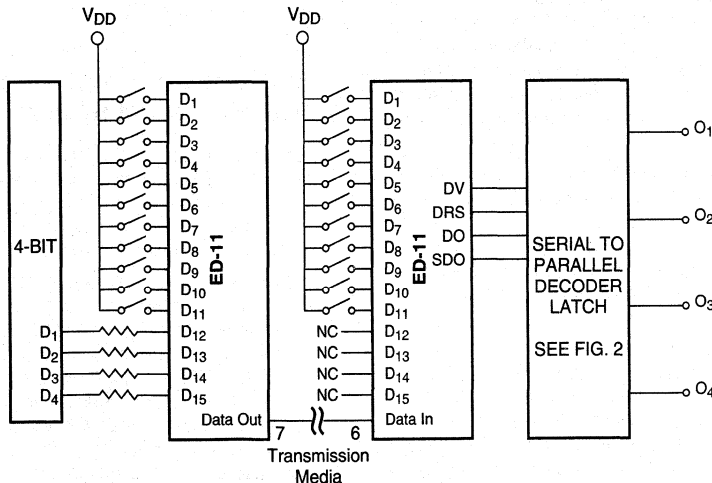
$V_{DD}$

$V_{DD}$

4-BIT

$D_1$
$D_2$
$D_3$
$D_4$

$D_1$
$D_2$
$D_3$
$D_4$
$D_5$
$D_6$
$D_7$
$D_8$
$D_9$
$D_{10}$
$D_{11}$
$D_{12}$
$D_{13}$
$D_{14}$
$D_{15}$

ED-11

Data Out

7

Transmission Media

6

NC
NC
NC
NC

$D_1$
$D_2$
$D_3$
$D_4$
$D_5$
$D_6$
$D_7$
$D_8$
$D_9$
$D_{10}$
$D_{11}$
$D_{12}$
$D_{13}$
$D_{14}$
$D_{15}$

Data In

ED-11

DV
DRS
DO
SDO

SERIAL TO PARALLEL DECODER LATCH

SEE FIG. 2

$O_1$
$O_2$
$O_3$
$O_4$